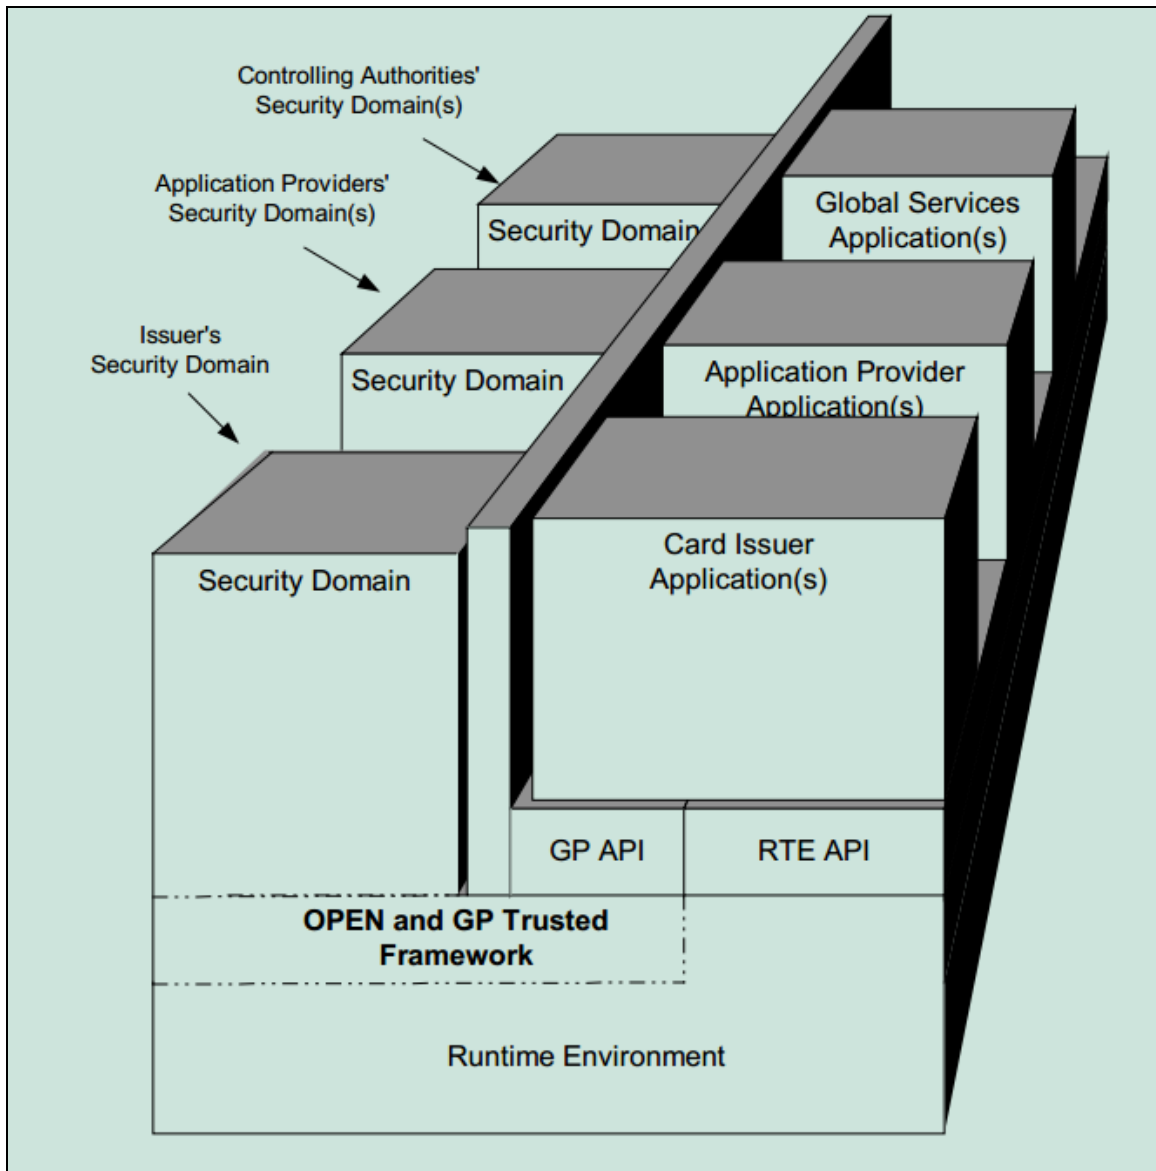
Controlling Authorities' Security Domain(s)

Application Providers' Security Domain(s)

Issuer's Security Domain

Security Domain

Global Services Application(s)

Security Domain

Application Provider Application(s)

Security Domain

Card Issuer Application(s)

GP API

RTE API

OPEN and GP Trusted Framework

Runtime Environment